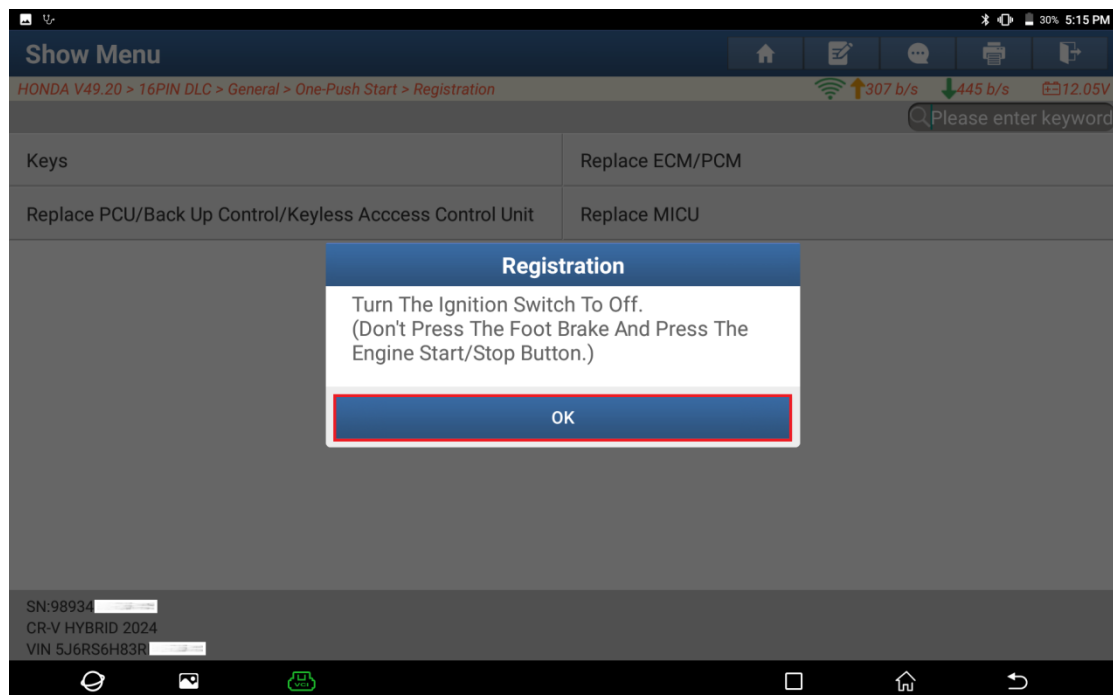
30% 5:15 PM

Show Menu

HONDA V49.20 > 16PIN DLC > General > One-Push Start > Registration

307 b/s 445 b/s 12.05V

Please enter keyword

| Keys | Replace ECM/PCM |
|---|---|
| Replace PCU/Back Up Control/Keyless Acccess Control Unit | Replace MICU |

Registration

Turn The Ignition Switch To Off.
(Don't Press The Foot Brake And Press The Engine Start/Stop Button.)

OK

SN:98934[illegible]
CR-V HYBRID 2024
VIN 5J6RS6H83R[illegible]

VCI